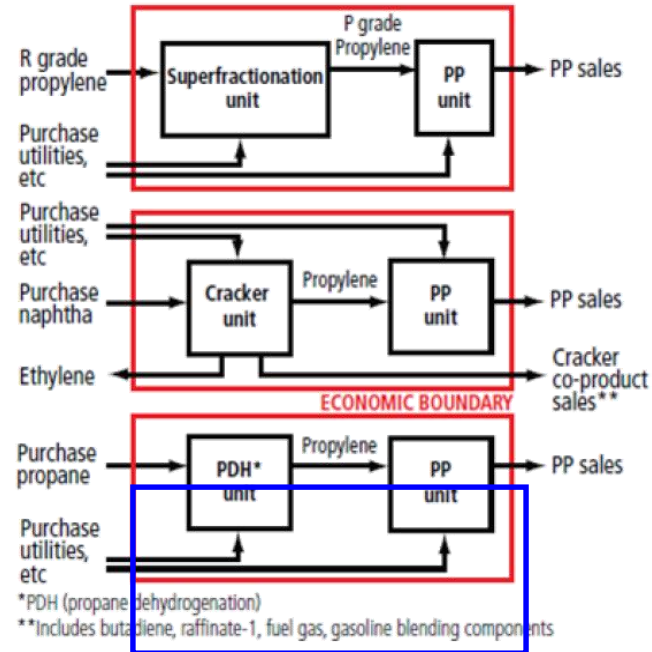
R grade propylene

Superfractionation unit

P grade Propylene

PP unit

PP sales

Purchase utilities, etc

Purchase utilities, etc

Purchase naphtha

Cracker unit

Propylene

PP unit

PP sales

Ethylene

Cracker co-product sales**

ECONOMIC BOUNDARY

Purchase propane

PDH* unit

Propylene

PP unit

PP sales

Purchase utilities, etc

*PDH (propane dehydrogenation)

**Includes butadiene, raffinate-1, fuel gas, gasoline blending components